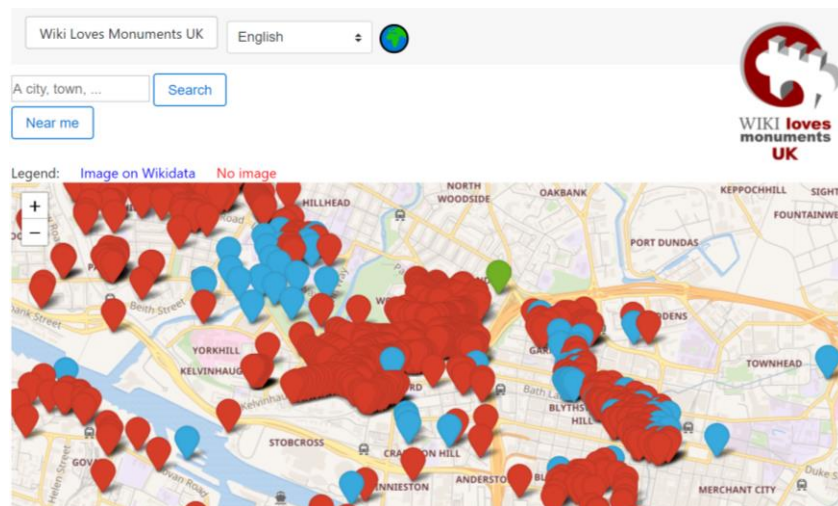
Wiki Loves Monuments UK

English

A city, town, ...

Search

Near me

WIKI loves monuments UK

Legend: Image on Wikidata No image

+
−

HILLHEAD
NORTH WOODSIDE
OAKBANK
KEPPOCHHILL
SIGHT
FOUNTAINWE
PORT DUNDAS
Beith Street
YORKHILL
KELVINHAUG
TOWNHEAD
Bath La
BLYTHS
HILL
STOBCROSS
CRANSTON HILL
ANDERSTON
MERCHANT CITY
GOV
FINNIESTON
Helen Street